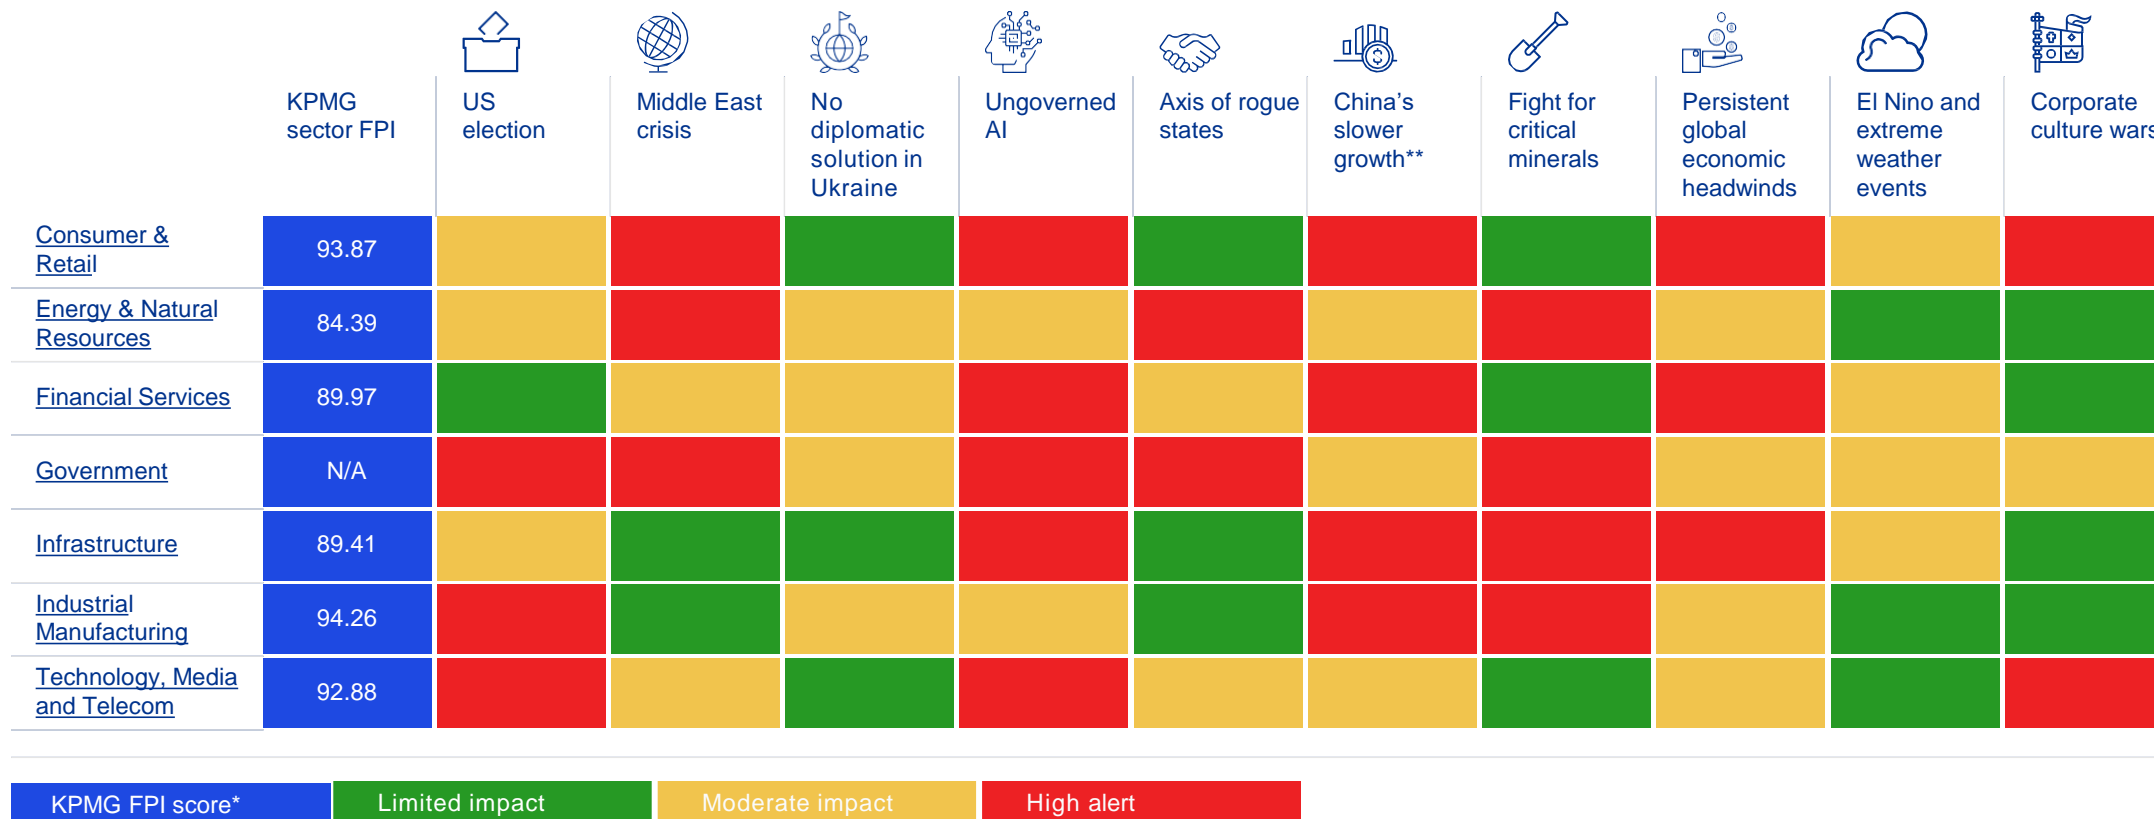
| | KPMG sector FPI | US election | Middle East crisis | No diplomatic solution in Ukraine | Ungoverned AI | Axis of rogue states | China's slower growth** | Fight for critical minerals | Persistent global economic headwinds | El Nino and extreme weather events | Corporate culture wars |
|---|---|---|---|---|---|---|---|---|---|---|---|
| Consumer & Retail | 93.87 | | | | | | | | | | |
| Energy & Natural Resources | 84.39 | | | | | | | | | | |
| Financial Services | 89.97 | | | | | | | | | | |
| Government | N/A | | | | | | | | | | |
| Infrastructure | 89.41 | | | | | | | | | | |
| Industrial Manufacturing | 94.26 | | | | | | | | | | |
| Technology, Media and Telecom | 92.88 | | | | | | | | | | |

KPMG FPI score* Limited impact Moderate impact High alert